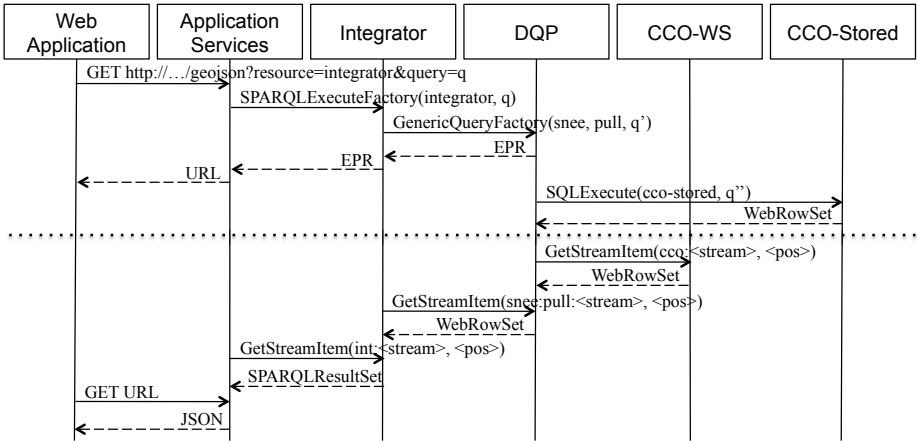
Web Application

Application Services

Integrator

DQP

CCO-WS

CCO-Stored

GET http://…/geojson?resource=integrator&query=q

SPARQLExecuteFactory(integrator, q)

GenericQueryFactory(snee, pull, q')

EPR

EPR

URL

SQLExecute(cco-stored, q'')

WebRowSet

GetStreamItem(cco:<stream>, <pos>)

WebRowSet

GetStreamItem(snee:pull:<stream>, <pos>)

WebRowSet

GetStreamItem(int:<stream>, <pos>)

SPARQLResultSet

GET URL

JSON